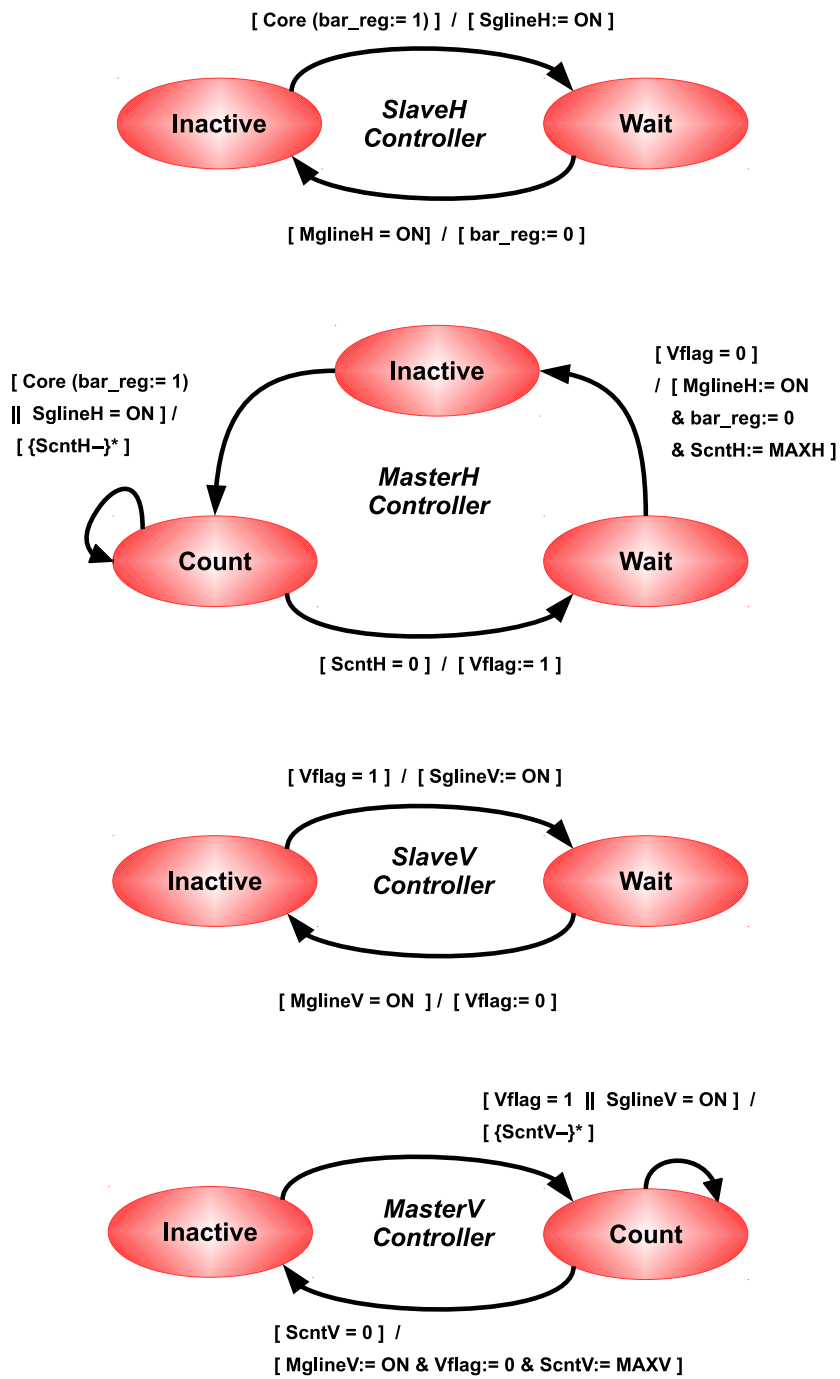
[ Core (bar_reg:= 1) ] / [ SglineH:= ON ]

Inactive

SlaveH Controller

Wait

[ MglineH = ON] / [ bar_reg:= 0 ]

[ Core (bar_reg:= 1) || SglineH = ON ] / [ {ScntH--}* ]

Inactive

[ Vflag = 0 ] / [ MglineH:= ON & bar_reg:= 0 & ScntH:= MAXH ]

MasterH Controller

Count

Wait

[ ScntH = 0 ] / [ Vflag:= 1 ]

[ Vflag = 1 ] / [ SglineV:= ON ]

Inactive

SlaveV Controller

Wait

[ MglineV = ON ] / [ Vflag:= 0 ]

[ Vflag = 1 || SglineV = ON ] / [ {ScntV--}* ]

Inactive

MasterV Controller

Count

[ ScntV = 0 ] / [ MglineV:= ON & Vflag:= 0 & ScntV:= MAXV ]